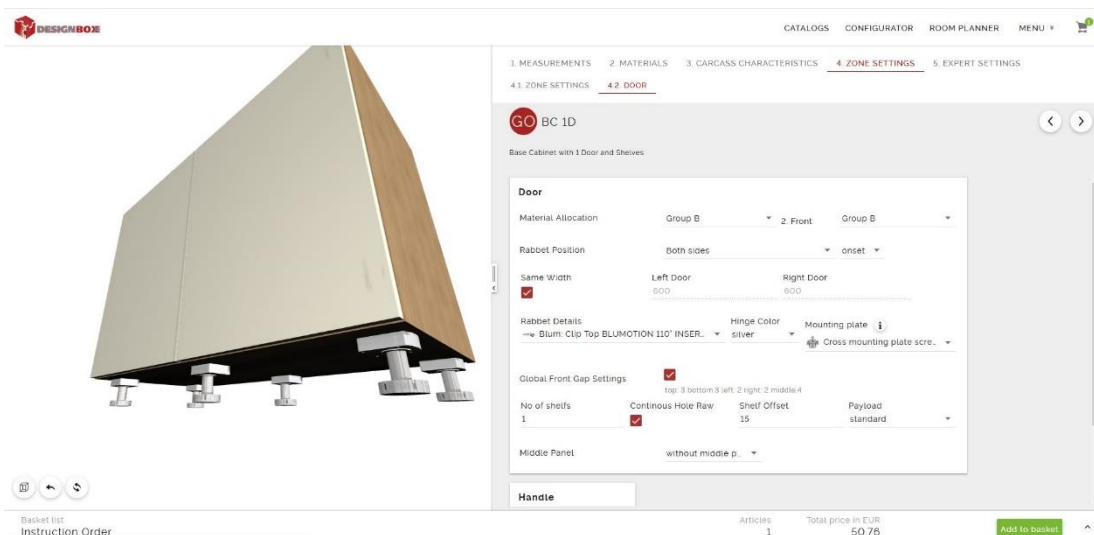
DESIGNBOX

CATALOGS CONFIGURATOR ROOM PLANNER MENU

1. MEASUREMENTS 2. MATERIALS 3. CARCASS CHARACTERISTICS 4. ZONE SETTINGS 5. EXPERT SETTINGS

4.1. ZONE SETTINGS 4.2. DOOR

GO BC 1D

Base Cabinet with 1 Door and Shelves

Door

Material Allocation Group B 2. Front Group B

Rabbet Position Both sides onset

Same Width Left Door 600 Right Door 600

Rabbet Details Blum: Clip Top BLUMOTION 110° INSER... Hinge Color silver Mounting plate Cross mounting plate scre...

Global Front Gap Settings top: 3 bottom:3 left: 2 right: 2 middle:4

No of shelfs 1 Continous Hole Raw Shelf Offset 15 Payload standard

Middle Panel without middle p...

Handle

Basket list
Instruction Order

Articles 1 Total price in EUR 50.76

Add to basket